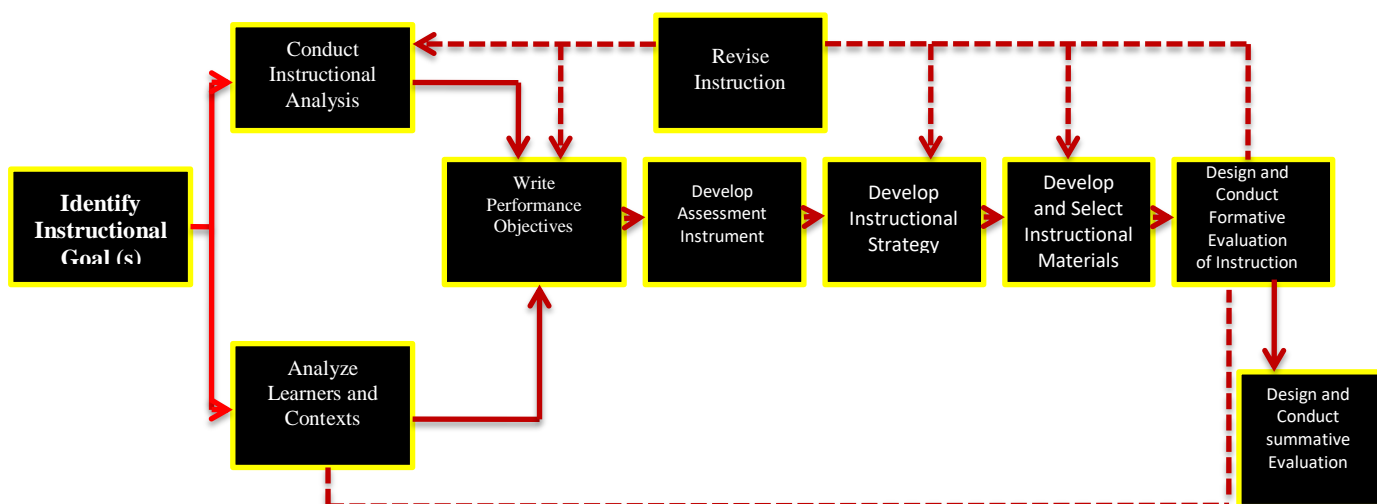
Conduct Instructional Analysis

Revise Instruction

Identify Instructional Goal (s)

Write Performance Objectives

Develop Assessment Instrument

Develop Instructional Strategy

Develop and Select Instructional Materials

Design and Conduct Formative Evaluation of Instruction

Analyze Learners and Contexts

Design and Conduct summative Evaluation